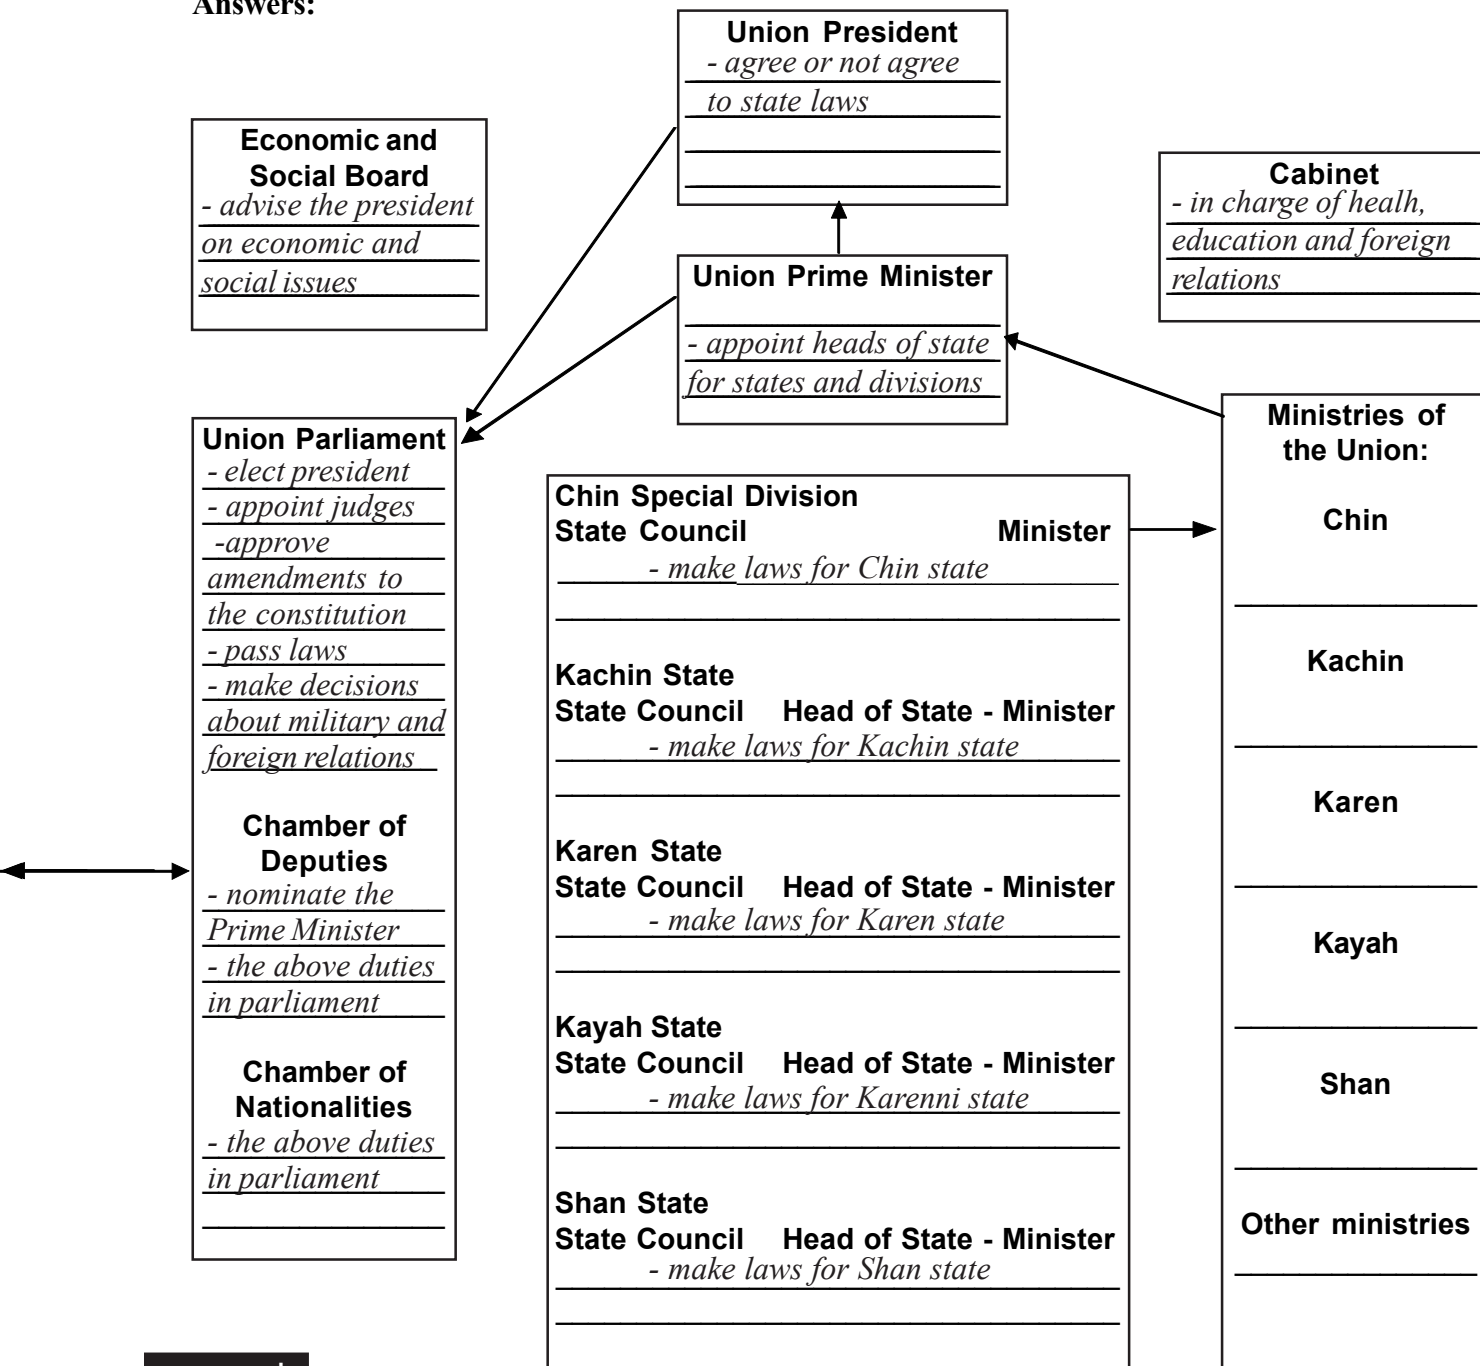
Answers:

Union President
- agree or not agree to state laws

Economic and Social Board
- advise the president on economic and social issues

Cabinet
- in charge of healh, education and foreign relations

Union Prime Minister
- appoint heads of state for states and divisions

Union Parliament
- elect president
- appoint judges
-approve amendments to the constitution
- pass laws
- make decisions about military and foreign relations

Chamber of Deputies
- nominate the Prime Minister
- the above duties in parliament

Chamber of Nationalities
- the above duties in parliament

Chin Special Division State Council Minister
- make laws for Chin state

Kachin State State Council Head of State - Minister
- make laws for Kachin state

Karen State State Council Head of State - Minister
- make laws for Karen state

Kayah State State Council Head of State - Minister
- make laws for Karenni state

Shan State State Council Head of State - Minister
- make laws for Shan state

Ministries of the Union:

Chin

Kachin

Karen

Kayah

Shan

Other ministries